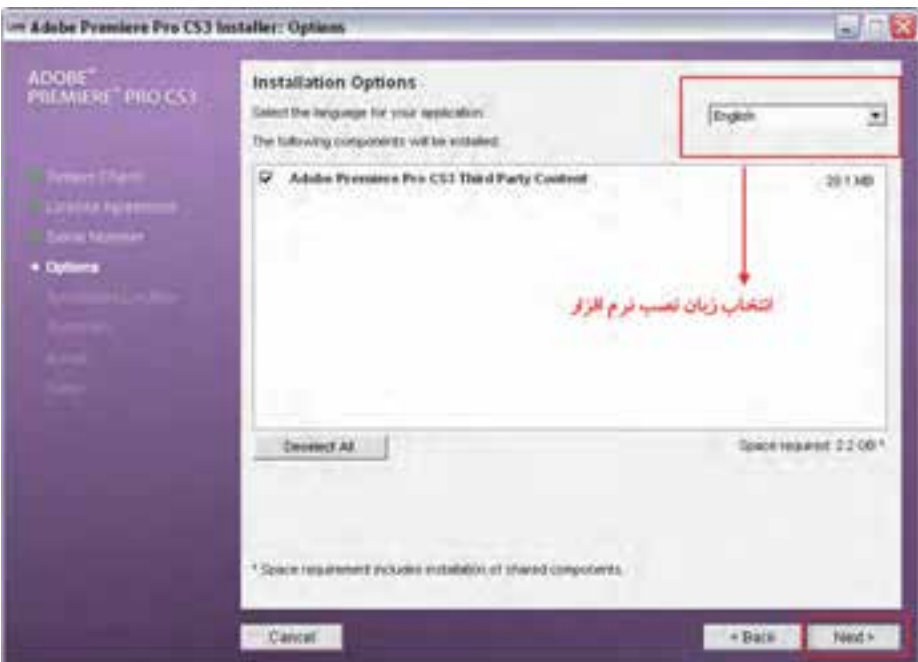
Adobe Premiere Pro CS3 Installer: Options

ADOBE® PREMIERE® PRO CS3

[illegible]
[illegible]
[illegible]
• Options
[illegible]
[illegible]
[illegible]
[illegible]

Installation Options

Select the language for your application:

English

The following components will be installed:

☑ Adobe Premiere Pro CS3 Third Party Content 20.1 MB

انتخاب زبان نصب نرم افزار

Deselect All

Space required: 2.2 GB *

* Space requirement includes installation of shared components.

Cancel

< Back

Next >